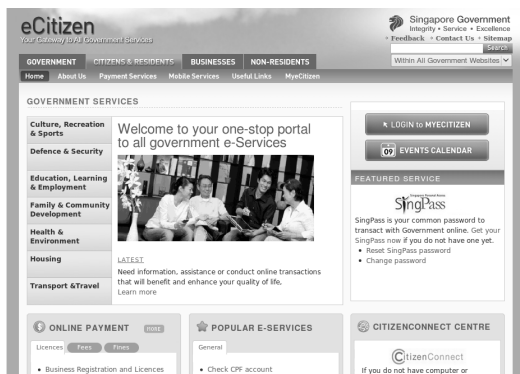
eCitizen
Your Gateway to All Government Services

Singapore Government
Integrity • Service • Excellence
• Feedback • Contact Us • Sitemap
Search
Within All Government Websites

GOVERNMENT CITIZENS & RESIDENTS BUSINESSES NON-RESIDENTS
Home About Us Payment Services Mobile Services Useful Links MyeCitizen

GOVERNMENT SERVICES

Culture, Recreation & Sports
Defence & Security
Education, Learning & Employment
Family & Community Development
Health & Environment
Housing
Transport &Travel

Welcome to your one-stop portal to all government e-Services

LATEST
Need information, assistance or conduct online transactions that will benefit and enhance your quality of life.
Learn more

LOGIN to MYECITIZEN
09 EVENTS CALENDAR

FEATURED SERVICE
Singapore Personal Access
SingPass
SingPass is your common password to transact with Government online. Get your SingPass now if you do not have one yet.
• Reset SingPass password
• Change password

ONLINE PAYMENT more
Licences Fees Fines
• Business Registration and Licences

POPULAR E-SERVICES
General
• Check CPF account

CITIZENCONNECT CENTRE
CitizenConnect
If you do not have computer or